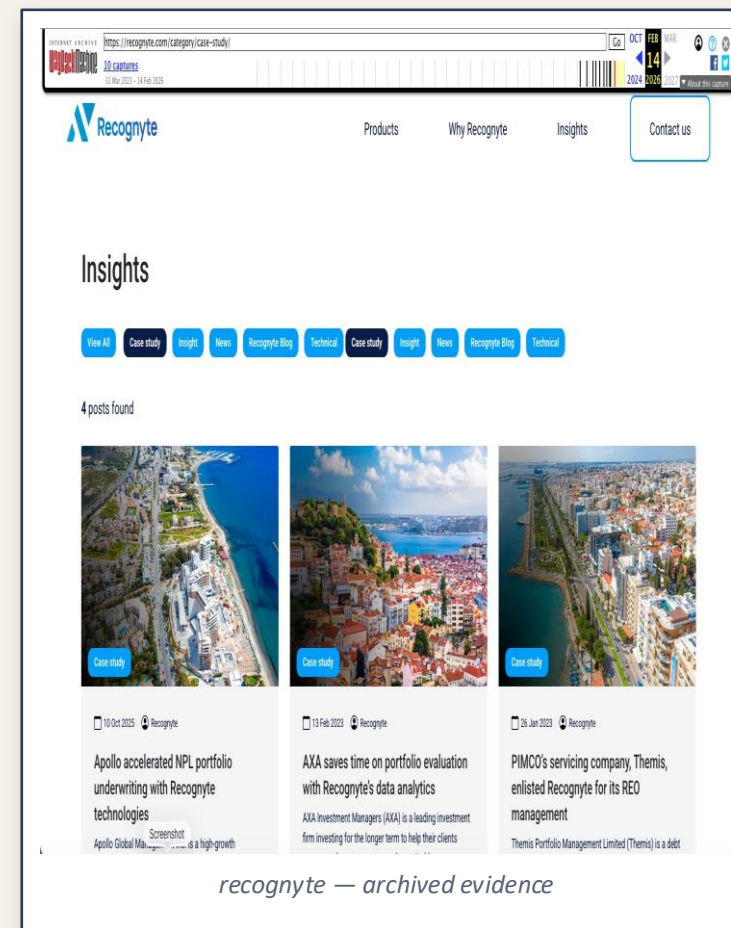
INTERNET ARCHIVE WayBackMachine https://recognyte.com/category/case-study/ Go OCT FEB MAR
10 captures
31 Mar 2023 - 14 Feb 2026
14
2024 2026 2027
About this capture

Recognyte

Products Why Recognyte Insights Contact us

Insights

View All Case study Insight News Recognyte Blog Technical Case study Insight News Recognyte Blog Technical

4 posts found

Case study

10 Oct 2025 Recognyte

Apollo accelerated NPL portfolio underwriting with Recognyte technologies

Apollo Global Manag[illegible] is a high-growth

Screenshot

Case study

13 Feb 2023 Recognyte

AXA saves time on portfolio evaluation with Recognyte's data analytics

AXA Investment Managers (AXA) is a leading investment firm investing for the longer term to help their clients

Case study

26 Jan 2023 Recognyte

PIMCO's servicing company, Themis, enlisted Recognyte for its REO management

Themis Portfolio Management Limited (Themis) is a debt

recognyte — archived evidence